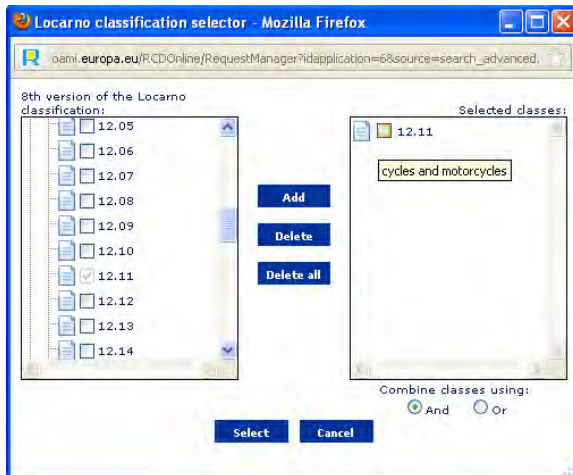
Locarno classification selector - Mozilla Firefox

oami.europa.eu/RCDOnline/RequestManager?idapplication=6&source=search_advanced.

8th version of the Locarno classification:

12.05
12.06
12.07
12.08
12.09
12.10
12.11
12.12
12.13
12.14

Add
Delete
Delete all

Selected classes:

12.11

cycles and motorcycles

Combine classes using:
And
Or

Select
Cancel